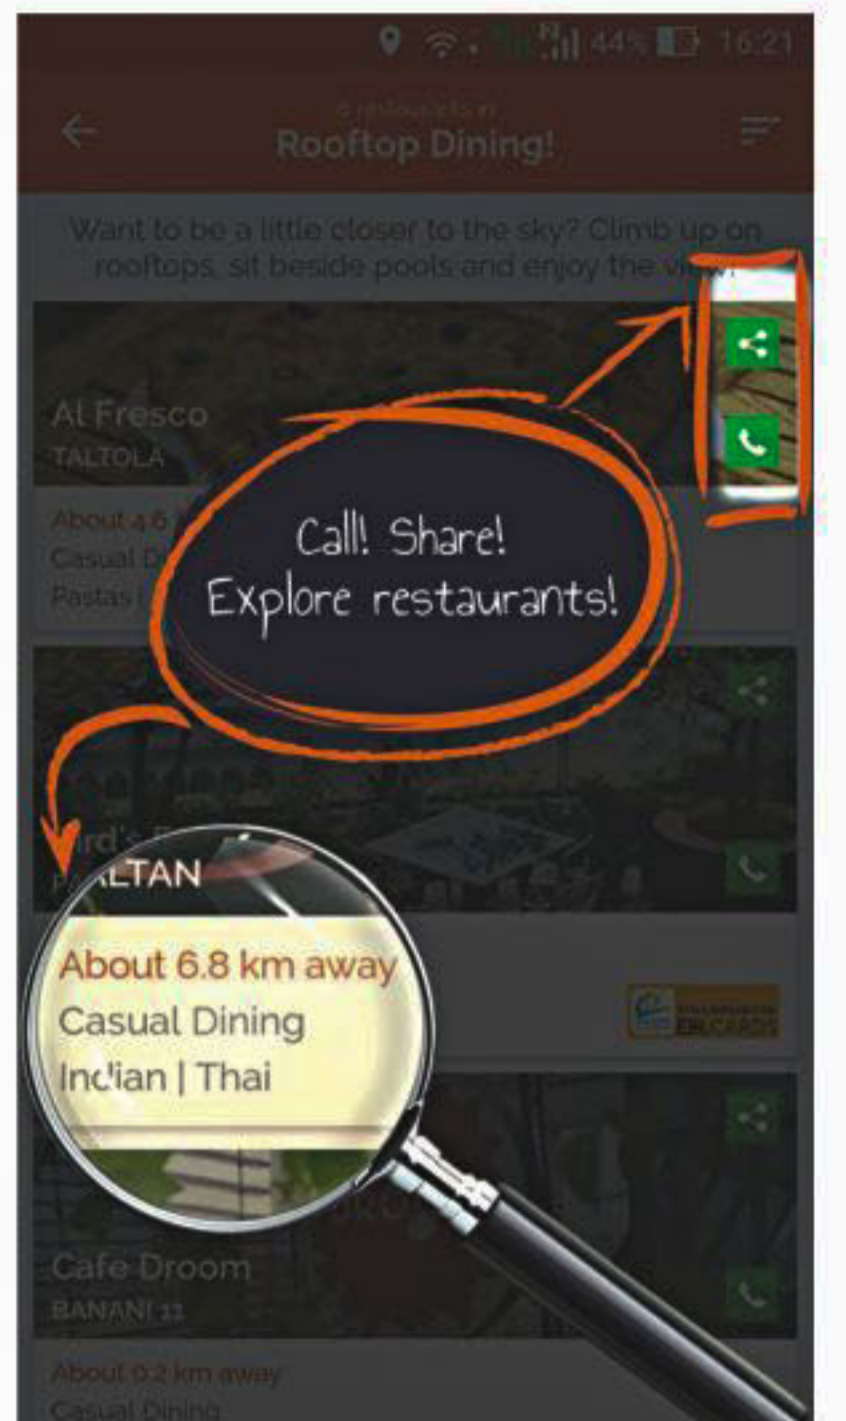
44% 16:21

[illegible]
Rooftop Dining!

Want to be a little closer to the sky? Climb up on rooftops, sit beside pools and enjoy the view!

Al Fresco
TALTOLA
About 4.6 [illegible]
Casual D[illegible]
Pastas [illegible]

Call! Share!
Explore restaurants!

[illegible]rd's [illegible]
PA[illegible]LTAN
About 6.8 km away
Casual Dining
Indian | Thai

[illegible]

Cafe Droom
BANANI 11
About 0.2 km away
Casual Dining